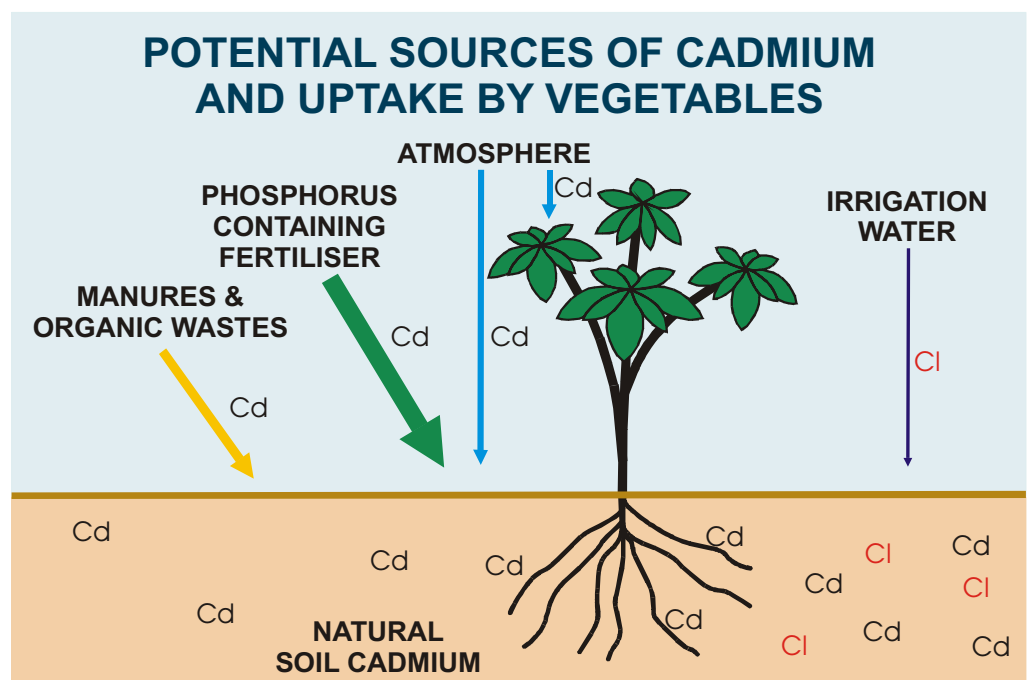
POTENTIAL SOURCES OF CADMIUM AND UPTAKE BY VEGETABLES

ATMOSPHERE

Cd

PHOSPHORUS CONTAINING FERTILISER

IRRIGATION WATER

MANURES & ORGANIC WASTES

Cd

Cd

Cl

Cd

Cd

Cd

Cd

Cd

Cl

Cd

Cd

Cl

Cd

Cd

NATURAL SOIL CADMIUM

Cl

Cd

Cd